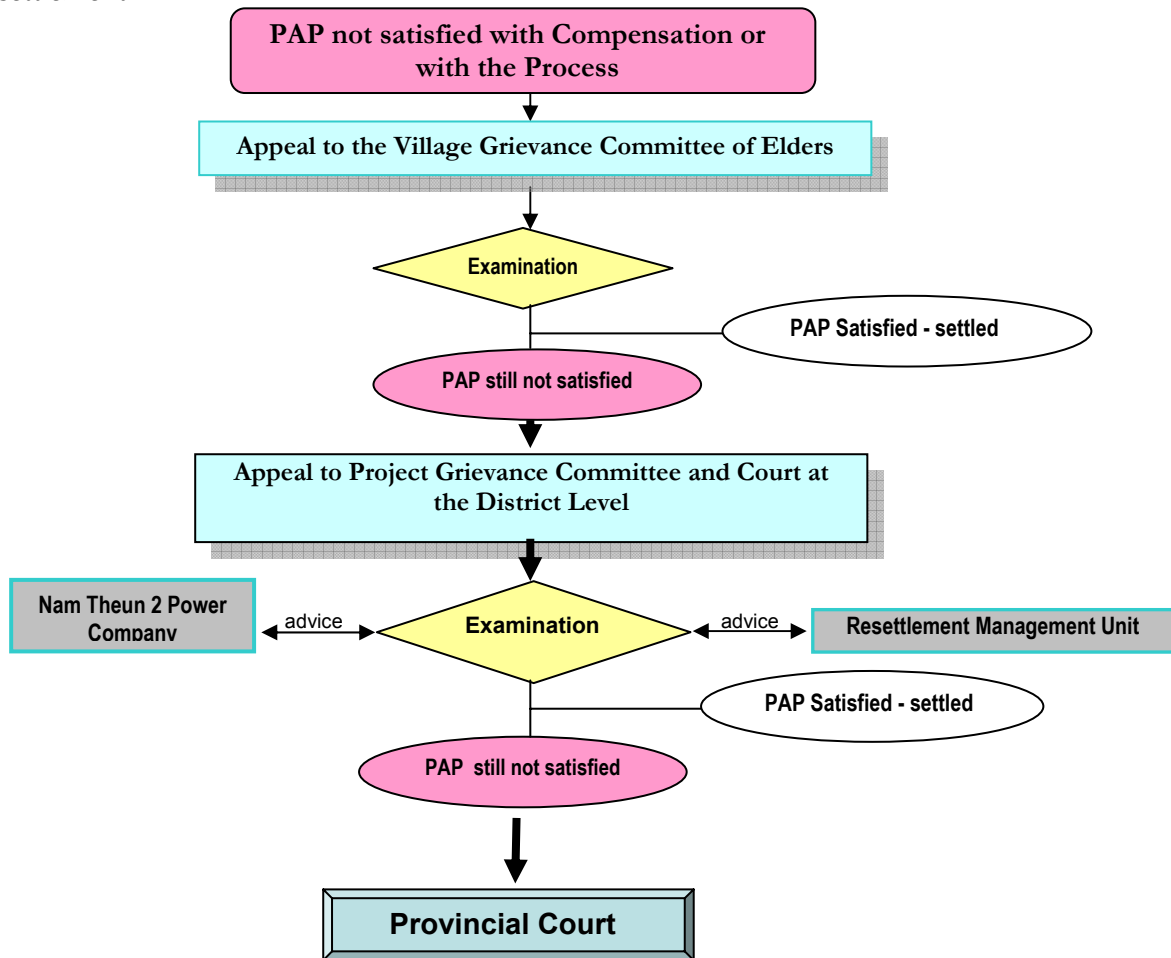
PAP not satisfied with Compensation or with the Process

Appeal to the Village Grievance Committee of Elders

Examination

PAP Satisfied - settled

PAP still not satisfied

Appeal to Project Grievance Committee and Court at the District Level

Nam Theun 2 Power Company

advice

Examination

advice

Resettlement Management Unit

PAP Satisfied - settled

PAP still not satisfied

Provincial Court